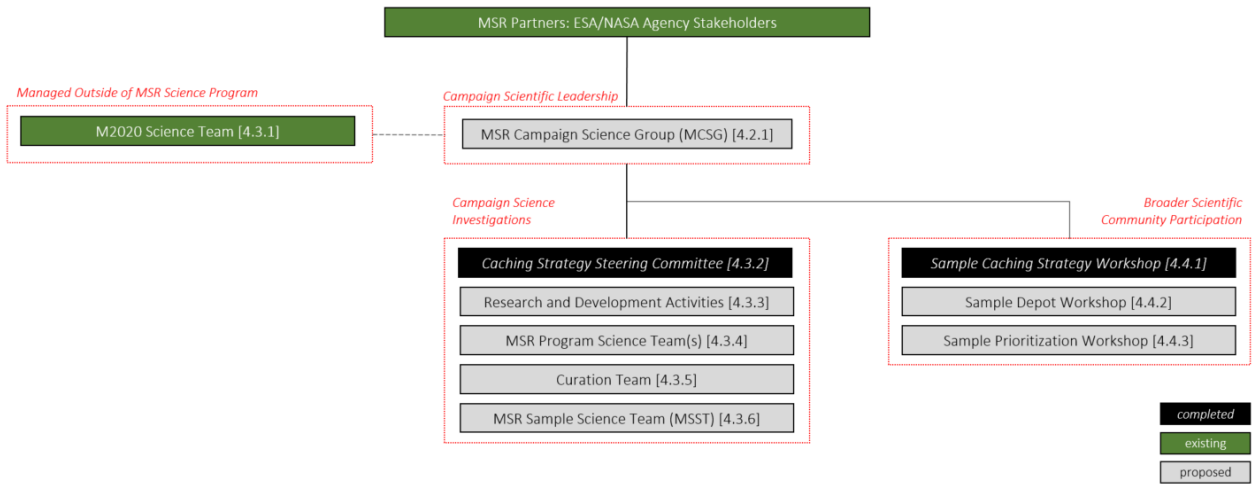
MSR Partners: ESA/NASA Agency Stakeholders

Managed Outside of MSR Science Program

M2020 Science Team [4.3.1]

Campaign Scientific Leadership

MSR Campaign Science Group (MCSG) [4.2.1]

Campaign Science Investigations

Caching Strategy Steering Committee [4.3.2]

Research and Development Activities [4.3.3]

MSR Program Science Team(s) [4.3.4]

Curation Team [4.3.5]

MSR Sample Science Team (MSST) [4.3.6]

Broader Scientific Community Participation

Sample Caching Strategy Workshop [4.4.1]

Sample Depot Workshop [4.4.2]

Sample Prioritization Workshop [4.4.3]

completed

existing

proposed